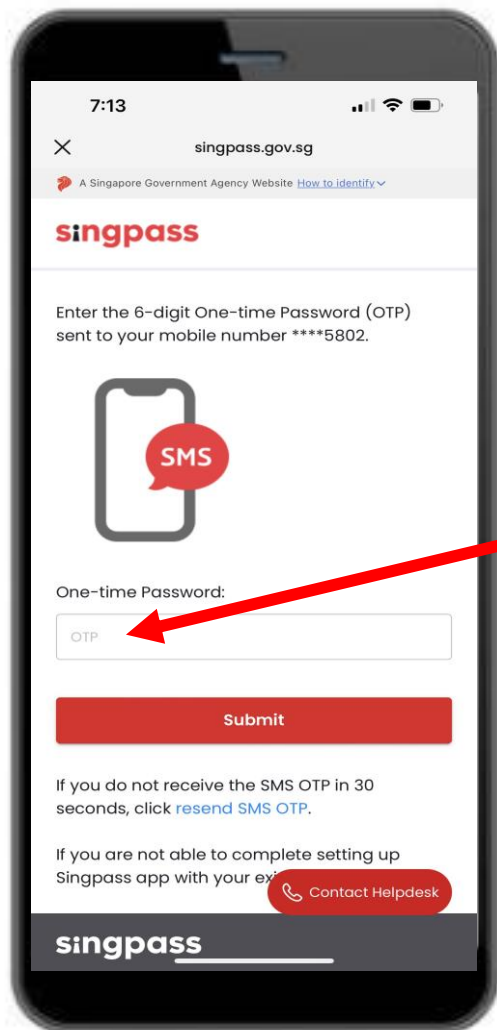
7:13

×

singpass.gov.sg

A Singapore Government Agency Website How to identify

singpass

Enter the 6-digit One-time Password (OTP) sent to your mobile number ****5802.

SMS

One-time Password:

OTP

Submit

If you do not receive the SMS OTP in 30 seconds, click resend SMS OTP.

If you are not able to complete setting up Singpass app with your ex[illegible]

Contact Helpdesk

singpass